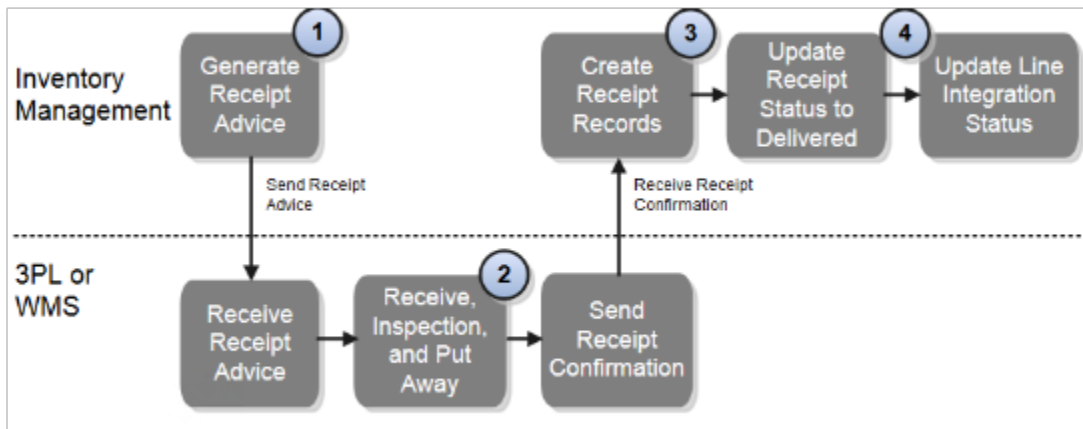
Inventory Management

1
Generate Receipt Advice

Send Receipt Advice

3
Create Receipt Records

Receive Receipt Confirmation

Update Receipt Status to Delivered

4
Update Line Integration Status

3PL or WMS

Receive Receipt Advice

2
Receive, Inspection, and Put Away

Send Receipt Confirmation